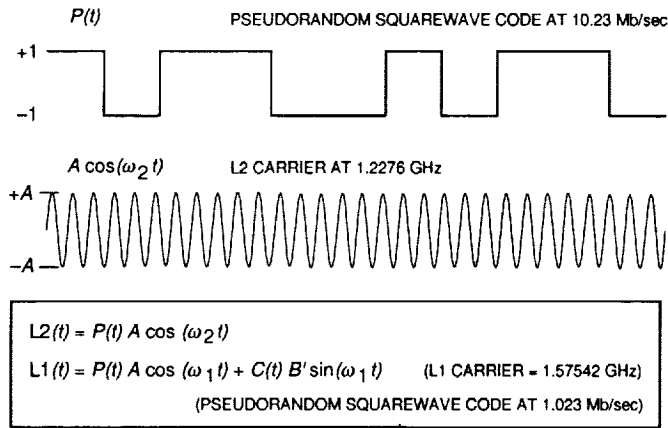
$P(t)$ PSEUDORANDOM SQUAREWAVE CODE AT 10.23 Mb/sec

+1

–1

$A \cos(\omega_2 t)$ L2 CARRIER AT 1.2276 GHz

+A

–A

$L2(t) = P(t)\, A \cos(\omega_2 t)$

$L1(t) = P(t)\, A \cos(\omega_1 t) + C(t)\, B' \sin(\omega_1 t)$ (L1 CARRIER = 1.57542 GHz)

(PSEUDORANDOM SQUAREWAVE CODE AT 1.023 Mb/sec)